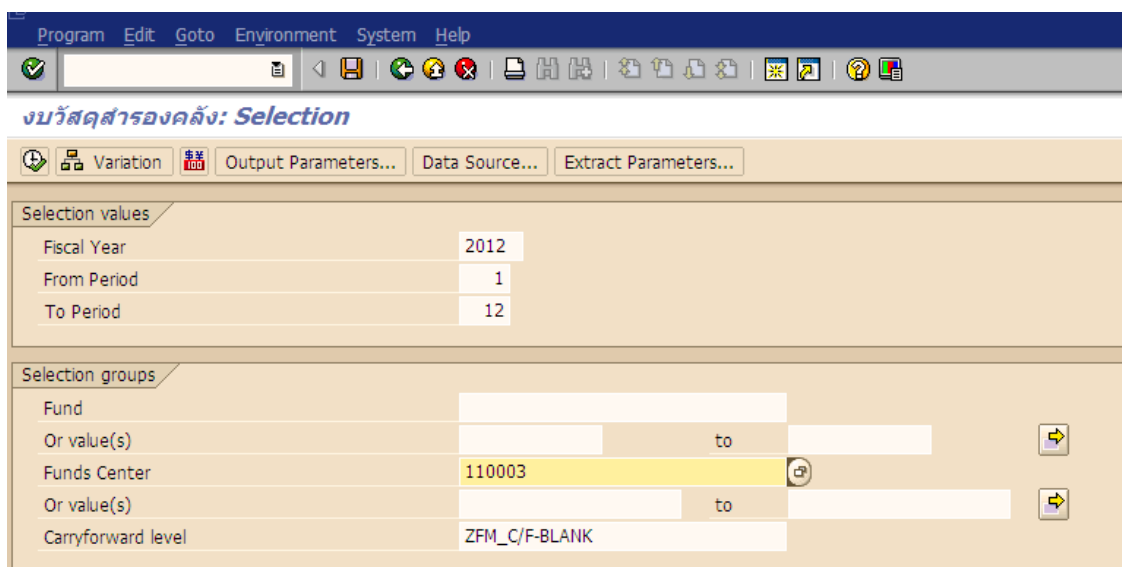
Program Edit Goto Environment System Help

งบวัสดุสำรองคลัง: Selection

Variation Output Parameters... Data Source... Extract Parameters...

Selection values

Fiscal Year 2012
From Period 1
To Period 12

Selection groups

Fund
Or value(s) to
Funds Center 110003
Or value(s) to
Carryforward level ZFM_C/F-BLANK